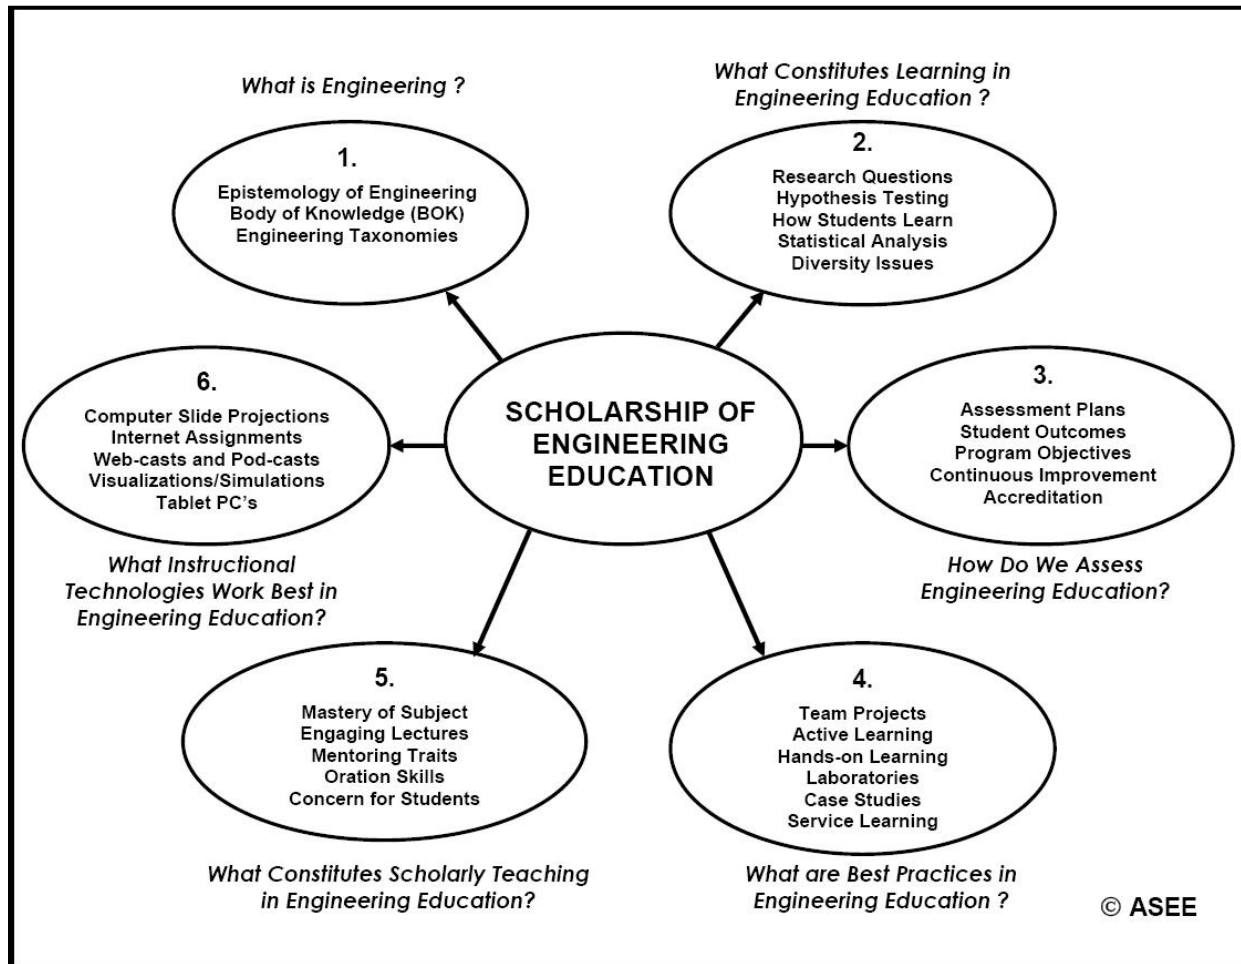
What is Engineering ?

1.
Epistemology of Engineering
Body of Knowledge (BOK)
Engineering Taxonomies

What Constitutes Learning in Engineering Education ?

2.
Research Questions
Hypothesis Testing
How Students Learn
Statistical Analysis
Diversity Issues

6.
Computer Slide Projections
Internet Assignments
Web-casts and Pod-casts
Visualizations/Simulations
Tablet PC's

SCHOLARSHIP OF ENGINEERING EDUCATION

3.
Assessment Plans
Student Outcomes
Program Objectives
Continuous Improvement
Accreditation

What Instructional Technologies Work Best in Engineering Education?

How Do We Assess Engineering Education?

5.
Mastery of Subject
Engaging Lectures
Mentoring Traits
Oration Skills
Concern for Students

4.
Team Projects
Active Learning
Hands-on Learning
Laboratories
Case Studies
Service Learning

What Constitutes Scholarly Teaching in Engineering Education?

What are Best Practices in Engineering Education ?

© ASEE